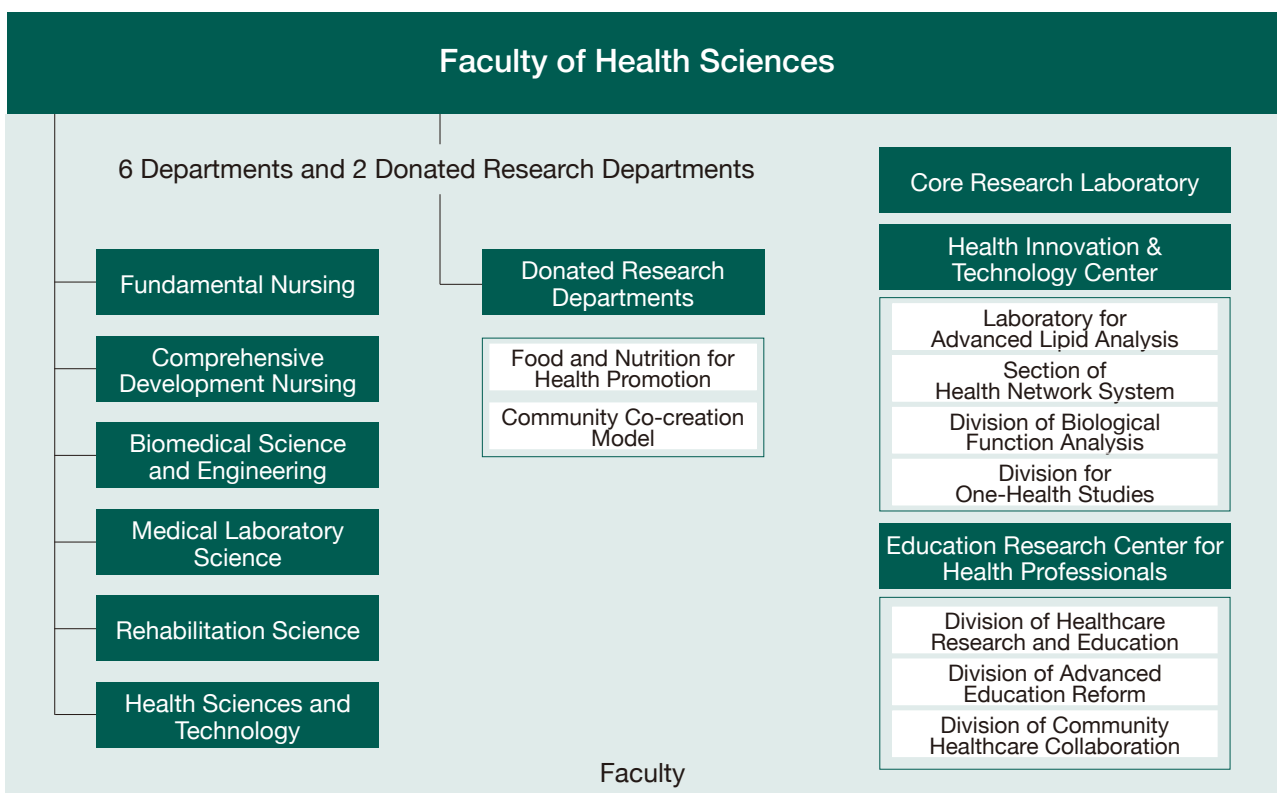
Faculty of Health Sciences

6 Departments and 2 Donated Research Departments

Fundamental Nursing

Comprehensive Development Nursing

Biomedical Science and Engineering

Medical Laboratory Science

Rehabilitation Science

Health Sciences and Technology

Donated Research Departments

Food and Nutrition for Health Promotion

Community Co-creation Model

Core Research Laboratory

Health Innovation & Technology Center

Laboratory for Advanced Lipid Analysis

Section of Health Network System

Division of Biological Function Analysis

Division for One-Health Studies

Education Research Center for Health Professionals

Division of Healthcare Research and Education

Division of Advanced Education Reform

Division of Community Healthcare Collaboration

Faculty